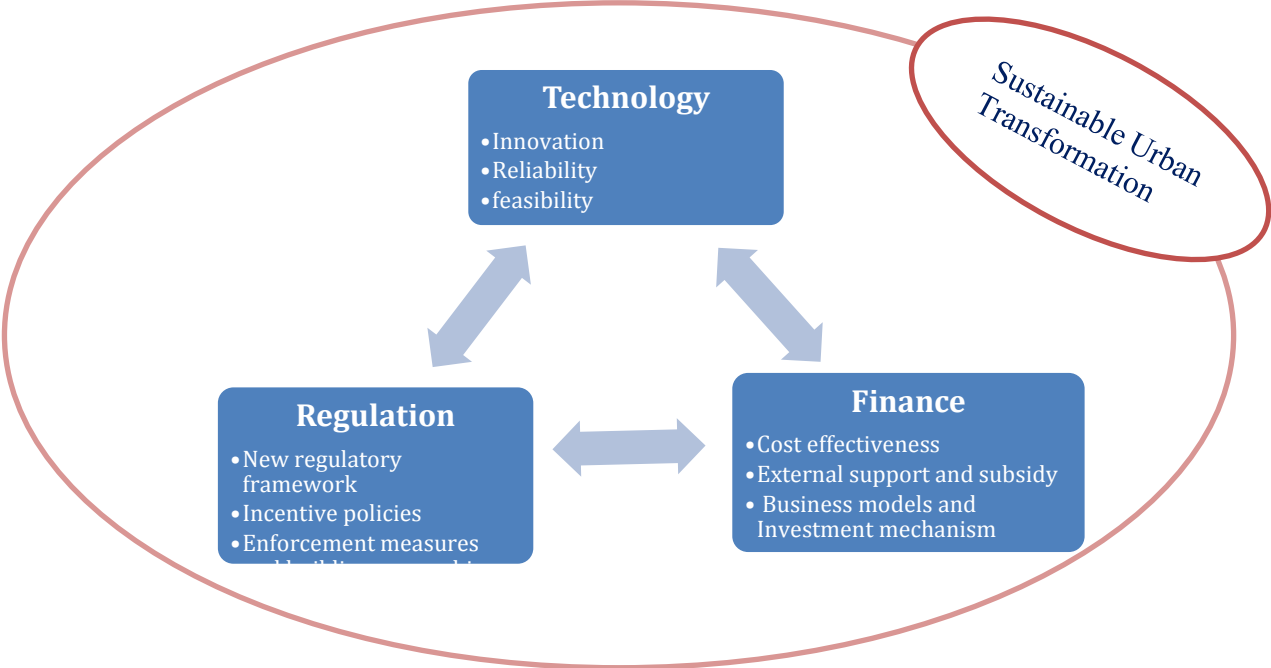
Sustainable Urban Transformation

Technology
• Innovation
• Reliability
• feasibility

Regulation
• New regulatory framework
• Incentive policies
• Enforcement measures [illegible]

Finance
• Cost effectiveness
• External support and subsidy
• Business models and Investment mechanism